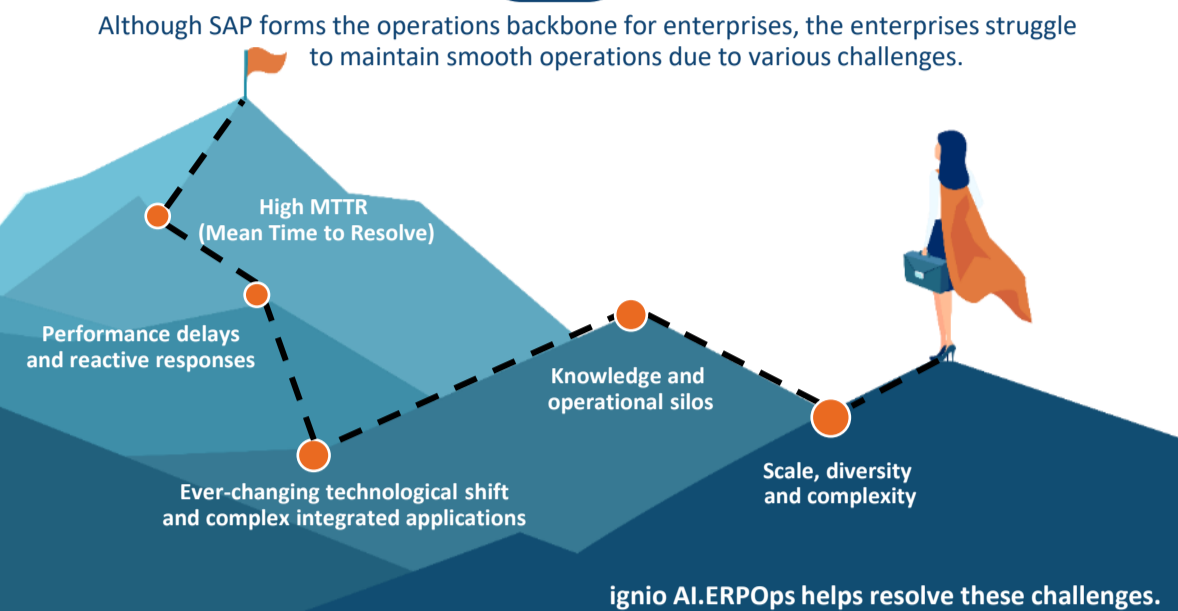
Although SAP forms the operations backbone for enterprises, the enterprises struggle to maintain smooth operations due to various challenges.

High MTTR
(Mean Time to Resolve)

Performance delays
and reactive responses

Knowledge and
operational silos

Ever-changing technological shift
and complex integrated applications

Scale, diversity
and complexity

ignio AI.ERPOps helps resolve these challenges.